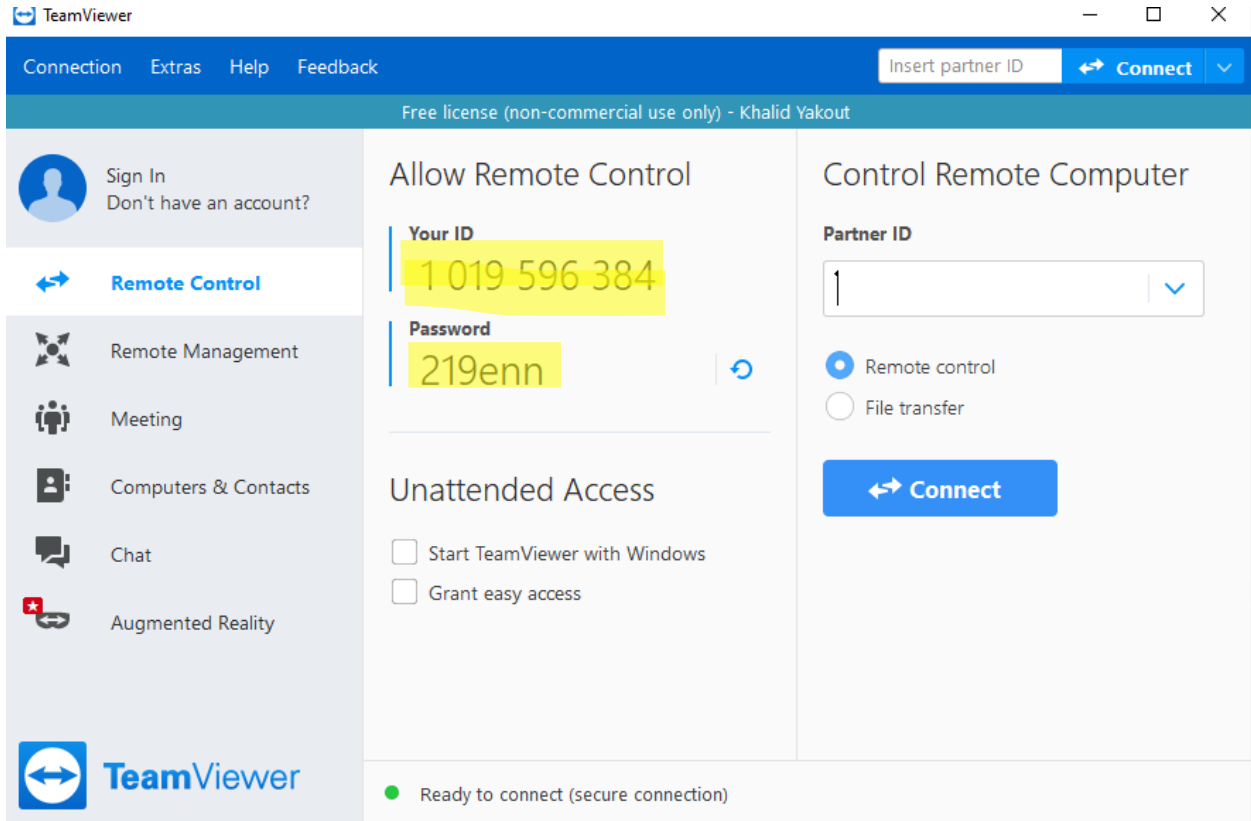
TeamViewer

Connection Extras Help Feedback

Insert partner ID

Connect

Free license (non-commercial use only) - Khalid Yakout

Sign In
Don't have an account?

Remote Control

Remote Management

Meeting

Computers & Contacts

Chat

Augmented Reality

TeamViewer

Allow Remote Control

Your ID
1 019 596 384

Password
219enn

Unattended Access

Start TeamViewer with Windows

Grant easy access

Control Remote Computer

Partner ID

Remote control

File transfer

Connect

Ready to connect (secure connection)